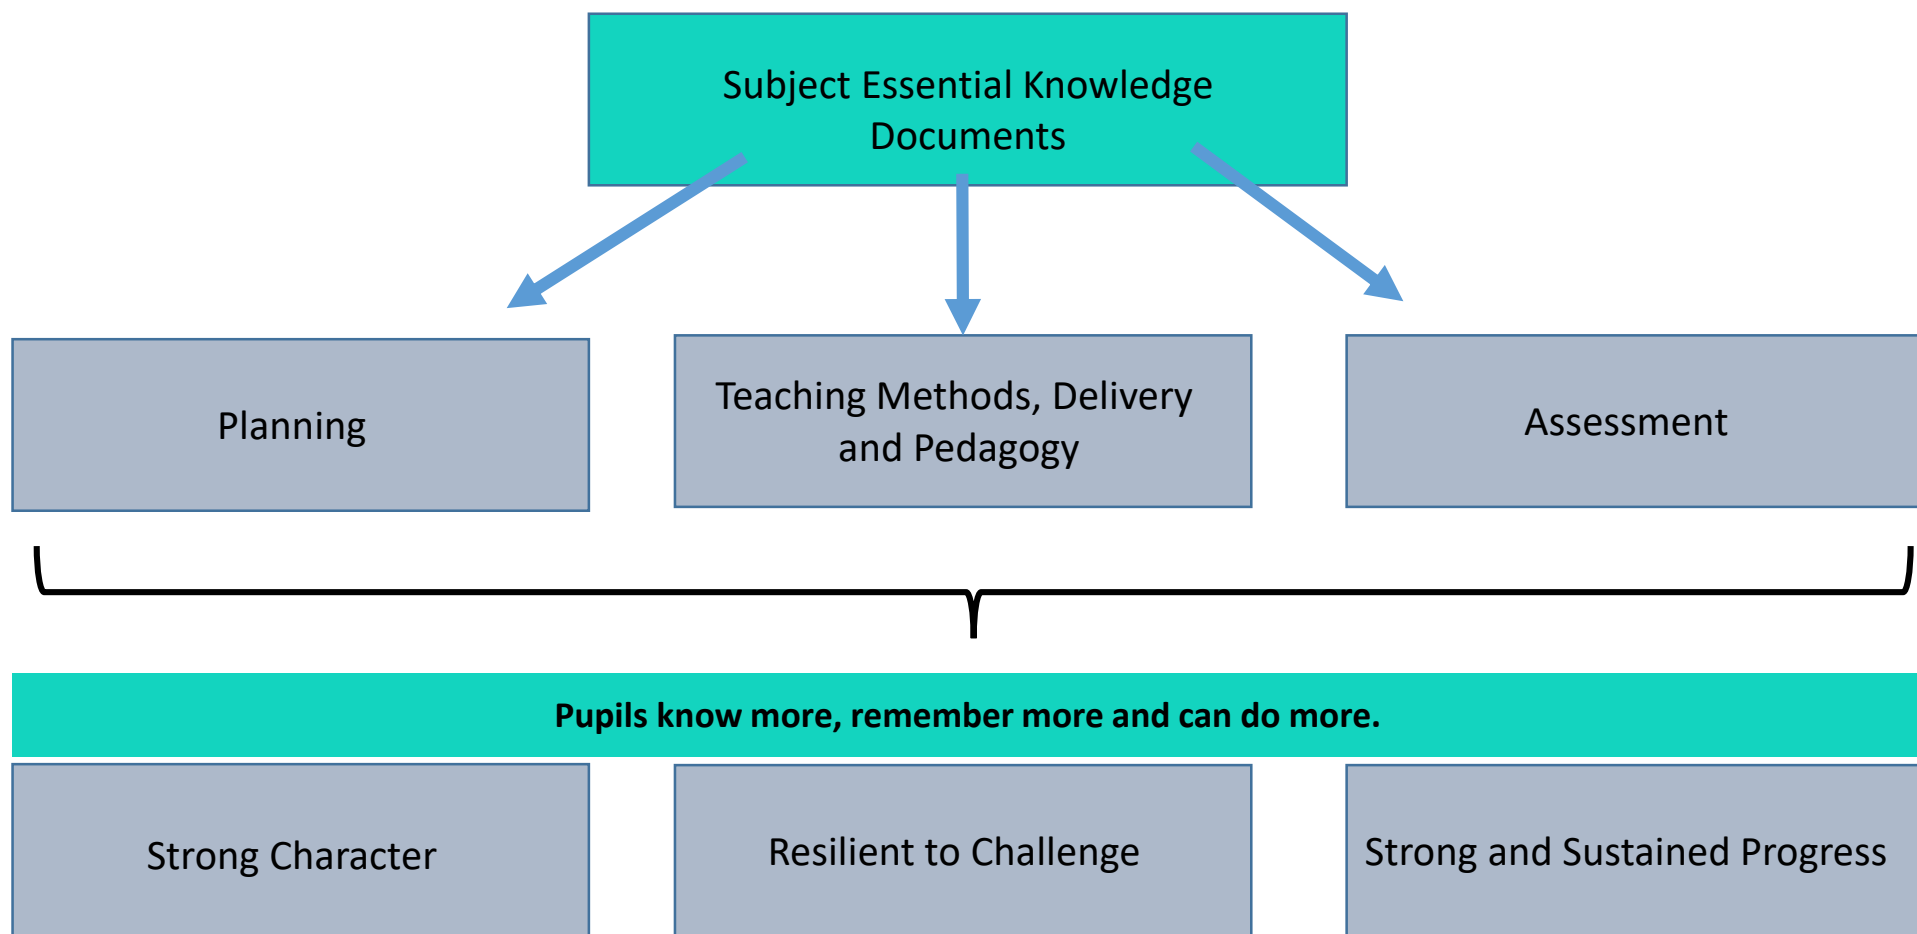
Subject Essential Knowledge Documents

Planning

Teaching Methods, Delivery and Pedagogy

Assessment

Pupils know more, remember more and can do more.

Strong Character

Resilient to Challenge

Strong and Sustained Progress